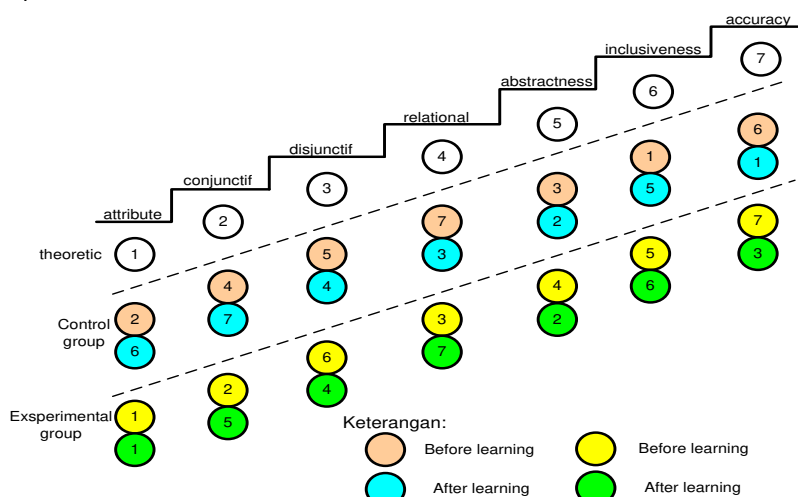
accuracy
inclusiveness
abstractness
relational
disjunctif
conjunctif
attribute

7
6
5
4
3
2
theoretic 1

6
1
1
5
3
2
7
3
5
4
4
7
Control group
2
6

7
3
5
6
4
2
3
7
6
4
2
Exsperimental group
1
1
5

Keterangan:
Before learning
After learning
Before learning
After learning